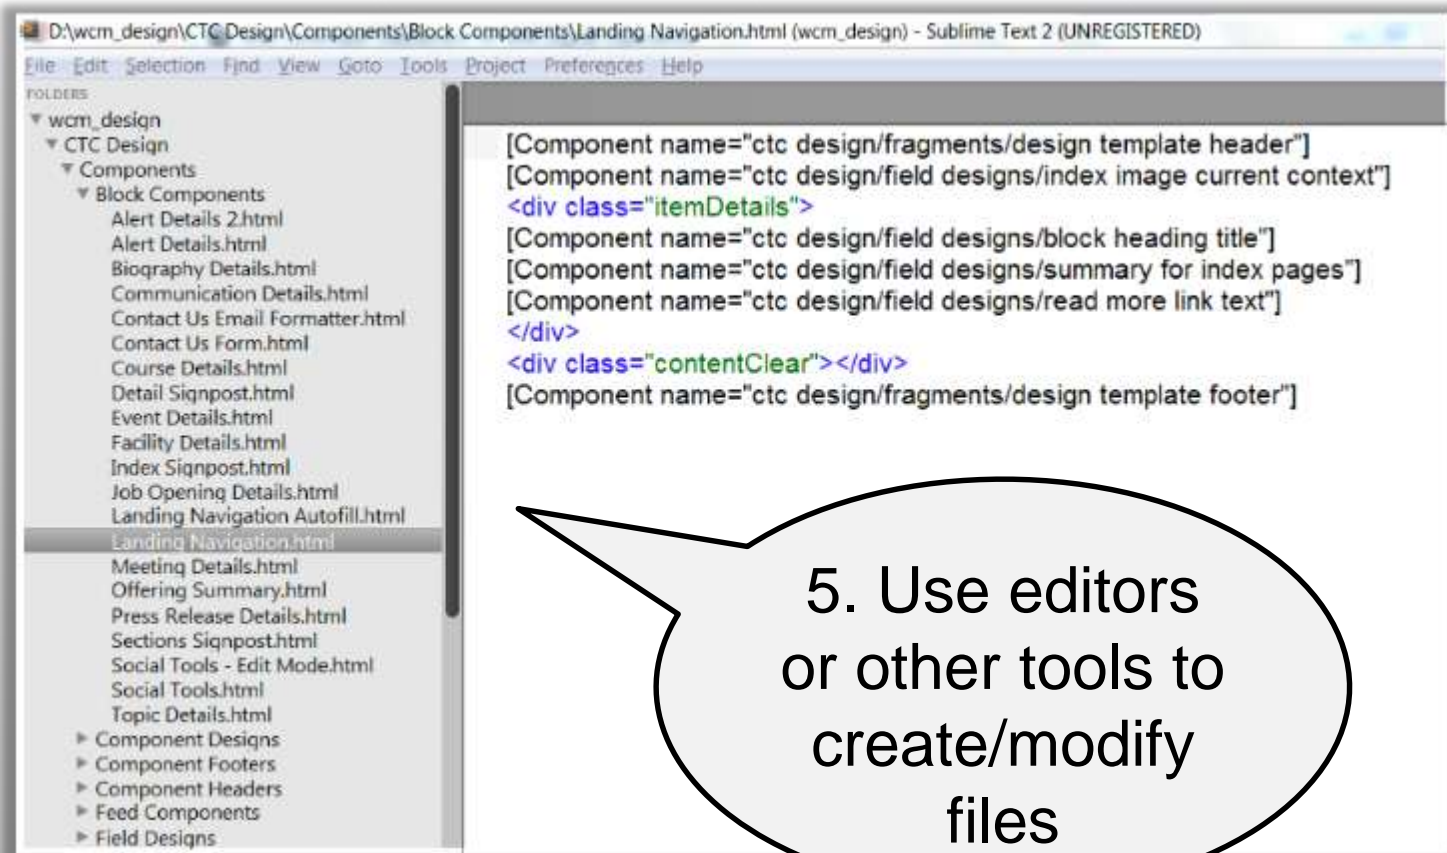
D:\wcm_design\CTC Design\Components\Block Components\Landing Navigation.html (wcm_design) - Sublime Text 2 (UNREGISTERED)

File Edit Selection Find View Goto Tools Project Preferences Help

FOLDERS
wcm_design
CTC Design
Components
Block Components
Alert Details 2.html
Alert Details.html
Biography Details.html
Communication Details.html
Contact Us Email Formatter.html
Contact Us Form.html
Course Details.html
Detail Signpost.html
Event Details.html
Facility Details.html
Index Signpost.html
Job Opening Details.html
Landing Navigation Autofill.html
Landing Navigation.html
Meeting Details.html
Offering Summary.html
Press Release Details.html
Sections Signpost.html
Social Tools - Edit Mode.html
Social Tools.html
Topic Details.html
Component Designs
Component Footers
Component Headers
Feed Components
Field Designs

[Component name="ctc design/fragments/design template header"]
[Component name="ctc design/field designs/index image current context"]
<div class="itemDetails">
[Component name="ctc design/field designs/block heading title"]
[Component name="ctc design/field designs/summary for index pages"]
[Component name="ctc design/field designs/read more link text"]
</div>
<div class="contentClear"></div>
[Component name="ctc design/fragments/design template footer"]

5. Use editors or other tools to create/modify files